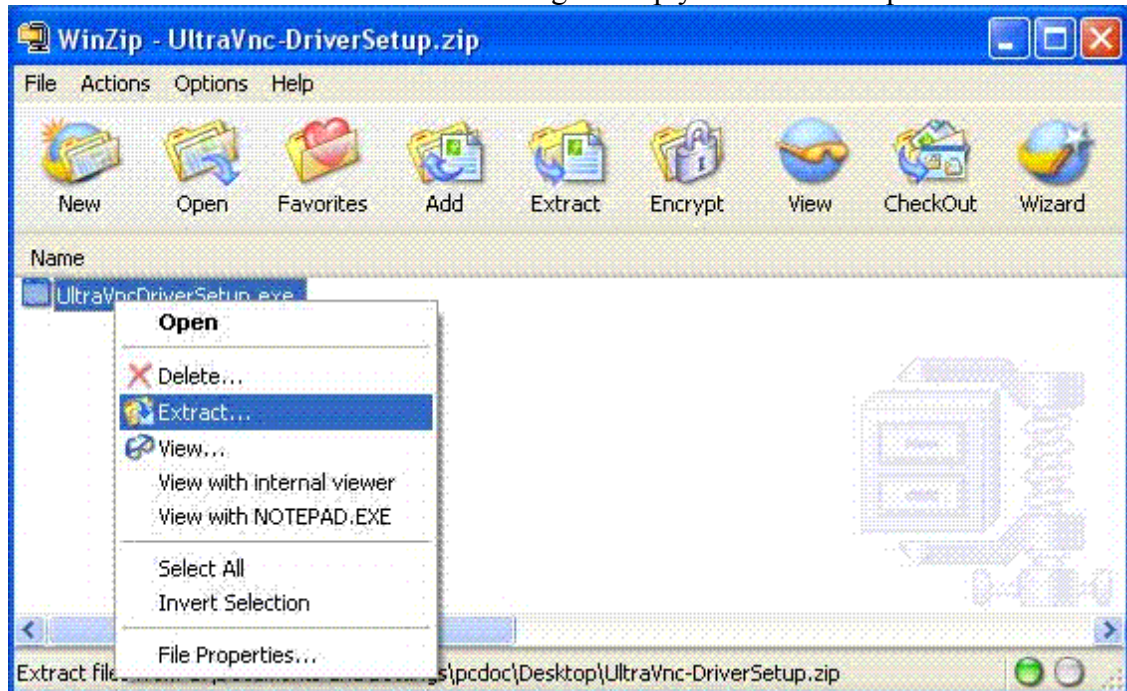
WinZip - UltraVnc-DriverSetup.zip

File Actions Options Help

New Open Favorites Add Extract Encrypt View CheckOut Wizard

Name

UltraVncDriverSetup.exe

Open
Delete...
Extract...
View...
View with internal viewer
View with NOTEPAD.EXE
Select All
Invert Selection
File Properties...

Extract file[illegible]s\pcdoc\Desktop\UltraVnc-DriverSetup.zip